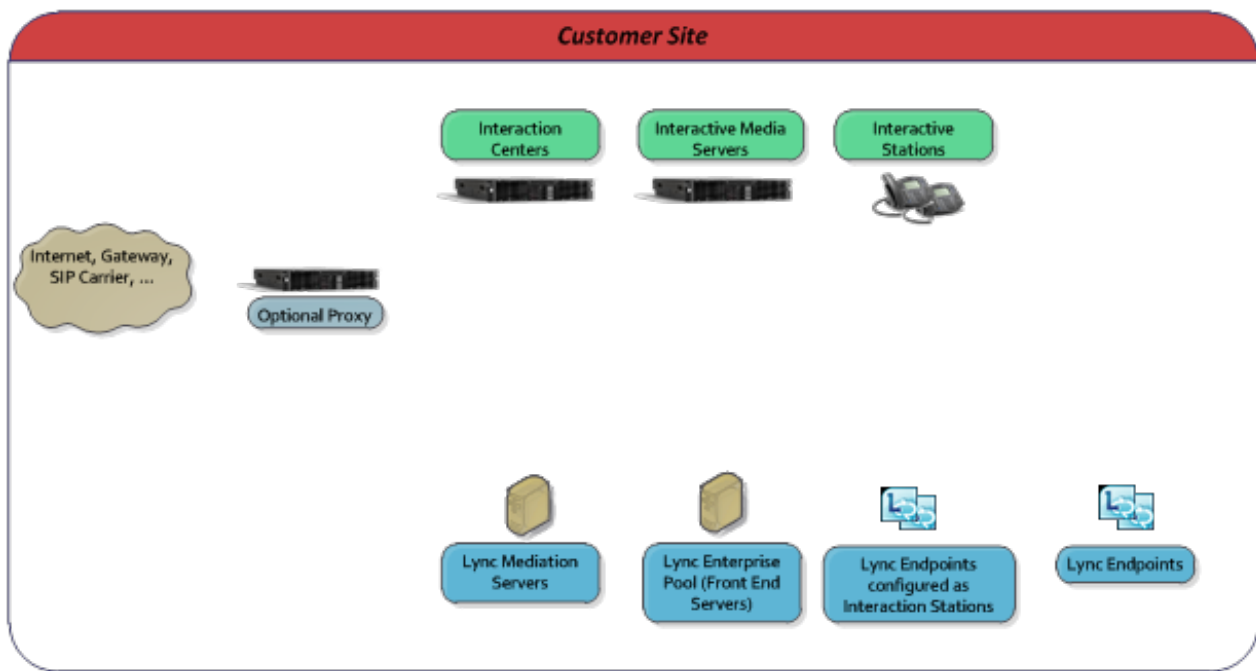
Customer Site

Interaction Centers

Interactive Media Servers

Interactive Stations

Internet, Gateway, SIP Carrier, ...

Optional Proxy

Lync Mediation Servers

Lync Enterprise Pool (Front End Servers)

Lync Endpoints configured as Interaction Stations

Lync Endpoints